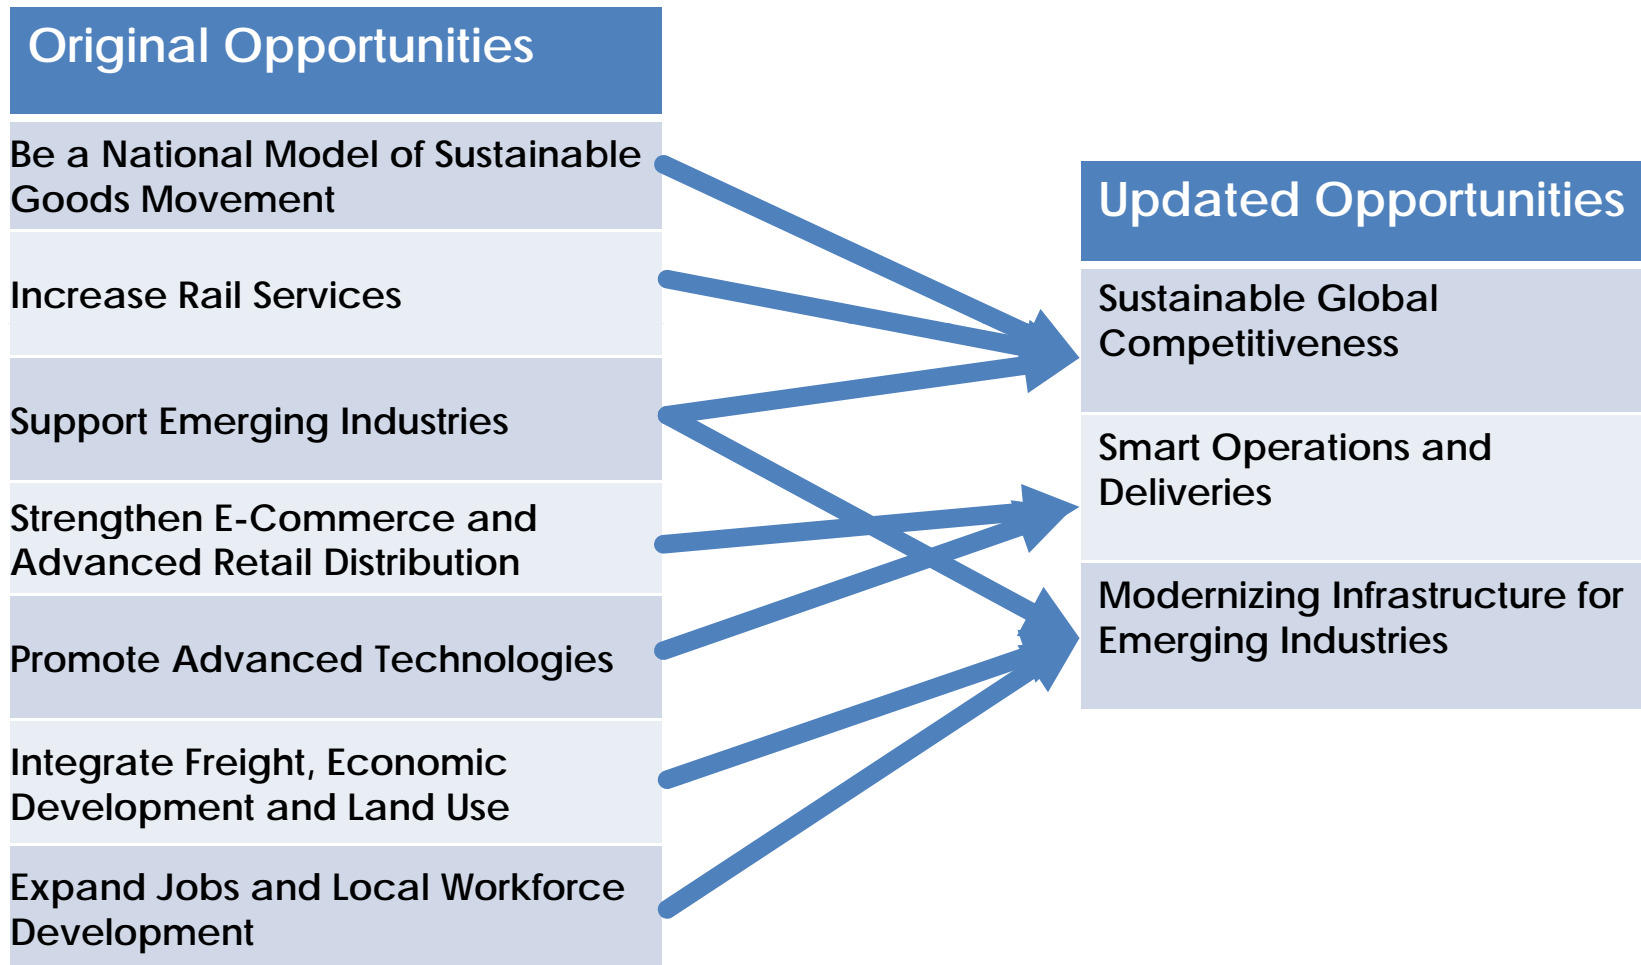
Original Opportunities

Be a National Model of Sustainable Goods Movement

Increase Rail Services

Support Emerging Industries

Strengthen E-Commerce and Advanced Retail Distribution

Promote Advanced Technologies

Integrate Freight, Economic Development and Land Use

Expand Jobs and Local Workforce Development

Updated Opportunities

Sustainable Global Competitiveness

Smart Operations and Deliveries

Modernizing Infrastructure for Emerging Industries